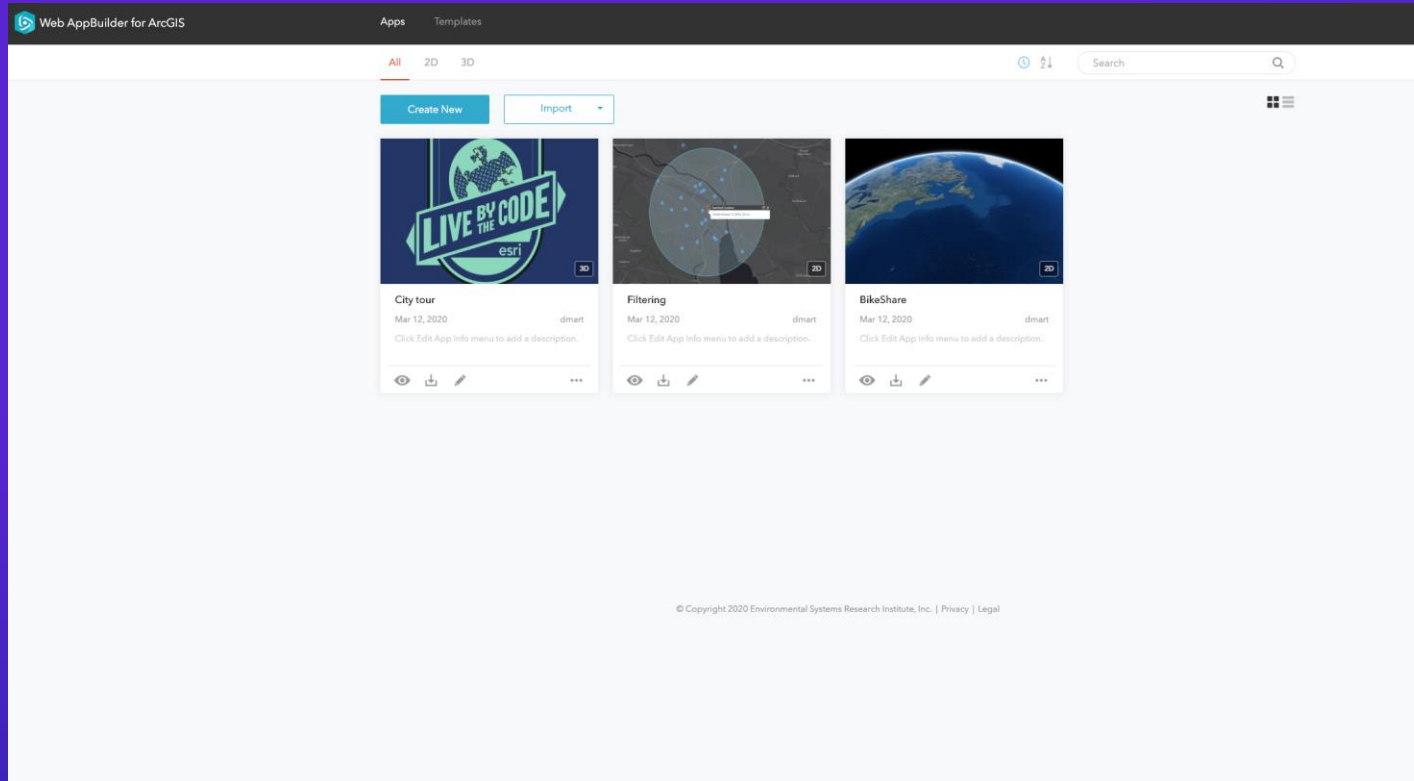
Web AppBuilder for ArcGIS

Apps Templates

All 2D 3D

Search

Create New

Import

LIVE BY THE CODE
esri

3D

City tour
Mar 12, 2020 dmart
Click Edit App Info menu to add a description.

2D

Filtering
Mar 12, 2020 dmart
Click Edit App Info menu to add a description.

2D

BikeShare
Mar 12, 2020 dmart
Click Edit App Info menu to add a description.

© Copyright 2020 Environmental Systems Research Institute, Inc. | Privacy | Legal